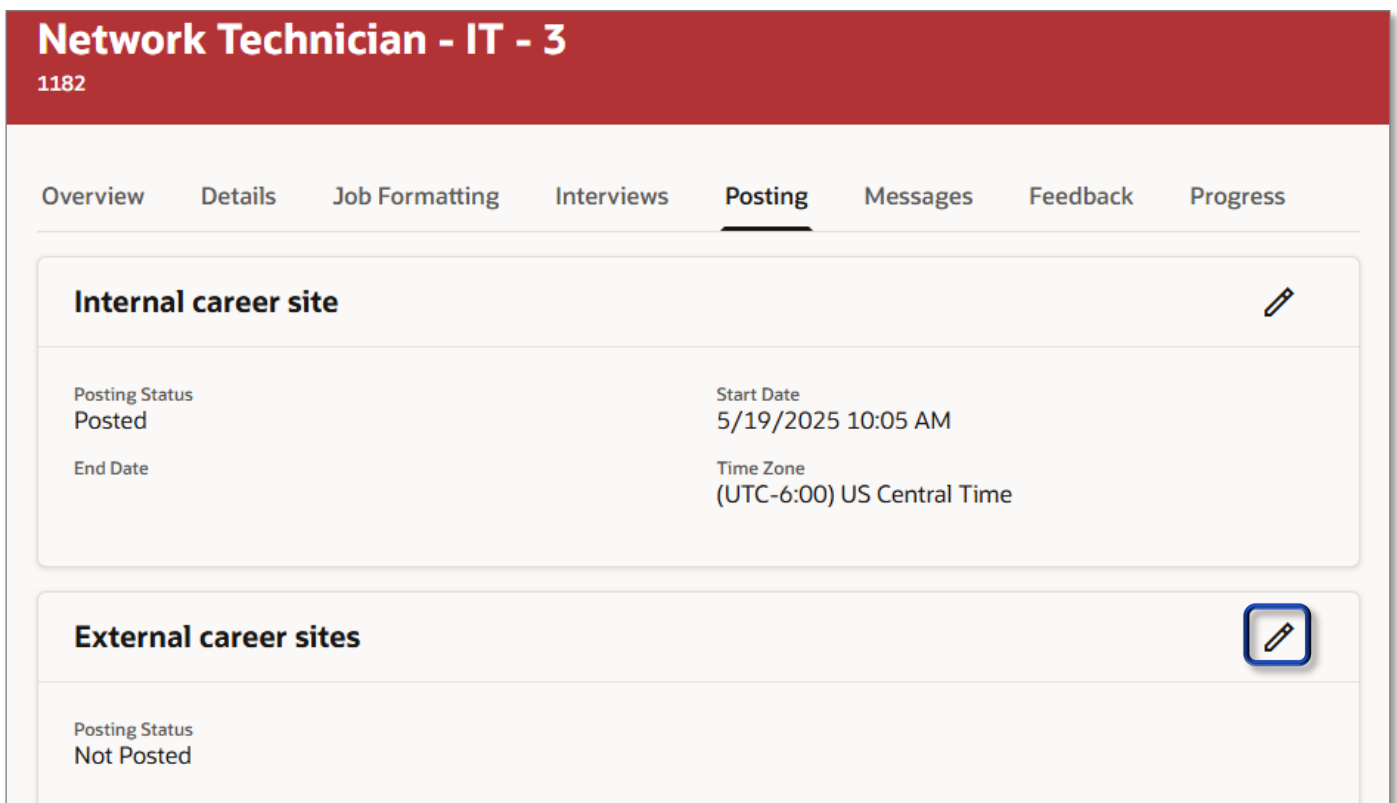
Network Technician - IT - 3
1182

Overview Details Job Formatting Interviews Posting Messages Feedback Progress

Internal career site

Posting Status
Posted

Start Date
5/19/2025 10:05 AM

End Date

Time Zone
(UTC-6:00) US Central Time

External career sites

Posting Status
Not Posted